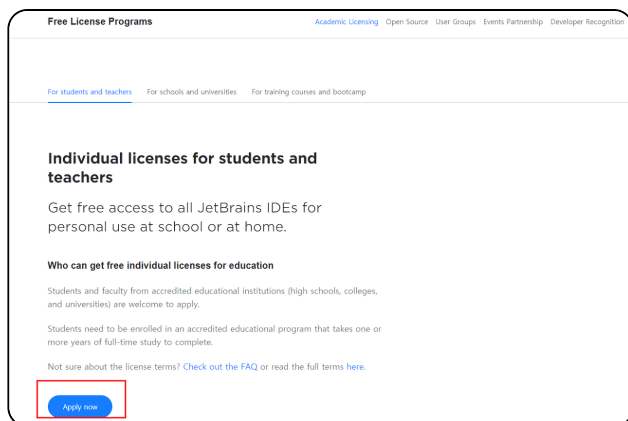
Free License Programs

Academic Licensing Open Source User Groups Events Partnership Developer Recognition

For students and teachers For schools and universities For training courses and bootcamp

Individual licenses for students and teachers

Get free access to all JetBrains IDEs for personal use at school or at home.

Who can get free individual licenses for education

Students and faculty from accredited educational institutions (high schools, colleges, and universities) are welcome to apply.

Students need to be enrolled in an accredited educational program that takes one or more years of full-time study to complete.

Not sure about the license terms? Check out the FAQ or read the full terms here.

Apply now